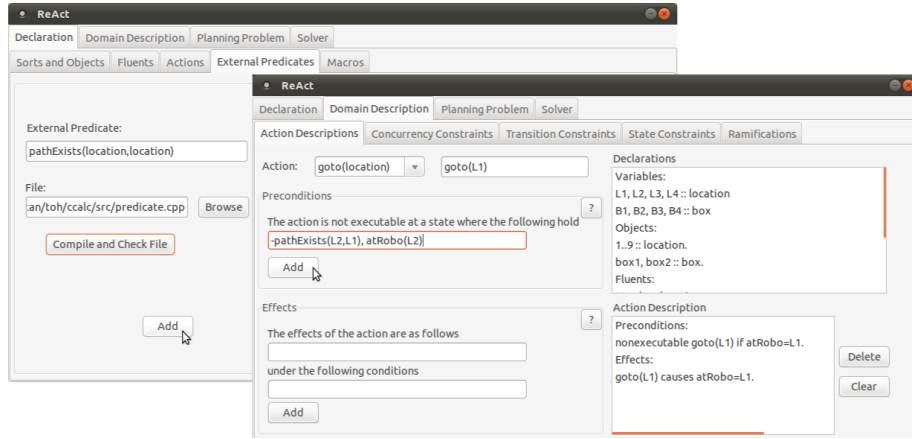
ReAct

Declaration | Domain Description | Planning Problem | Solver

Sorts and Objects | Fluents | Actions | External Predicates | Macros

External Predicate:

pathExists(location,location)

File:

:an/toh/ccalc/src/predicate.cpp

Browse

Compile and Check File

Add

ReAct

Declaration | Domain Description | Planning Problem | Solver

Action Descriptions | Concurrency Constraints | Transition Constraints | State Constraints | Ramifications

Action: goto(location) goto(L1)

Preconditions

?

The action is not executable at a state where the following hold

-pathExists(L2,L1), atRobo(L2)

Add

Effects

?

The effects of the action are as follows

under the following conditions

Add

Declarations

Variables:
L1, L2, L3, L4 :: location
B1, B2, B3, B4 :: box
Objects:
1..9 :: location.
box1, box2 :: box.
Fluents:

Action Description

Preconditions:
nonexecutable goto(L1) if atRobo=L1.
Effects:
goto(L1) causes atRobo=L1.

Delete

Clear